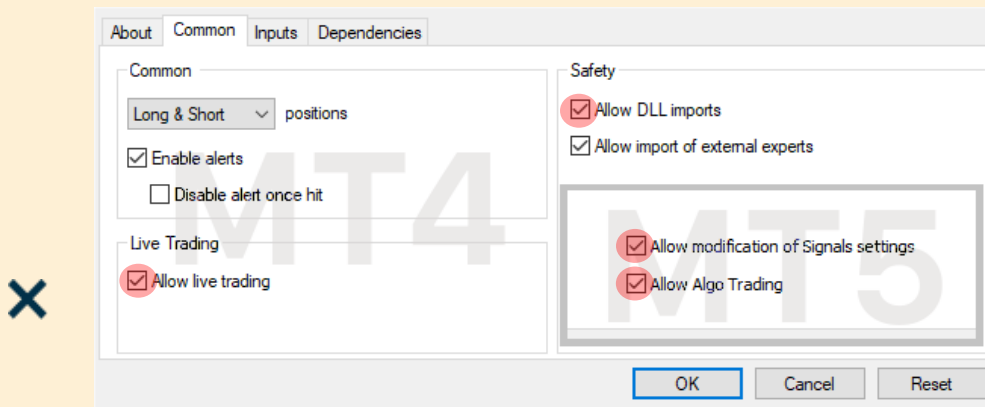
About Common Inputs Dependencies

Common

Long & Short positions

Enable alerts

Disable alert once hit

Live Trading

Allow live trading

MT4

Safety

Allow DLL imports

Allow import of external experts

Allow modification of Signals settings

Allow Algo Trading

MT5

×

OK Cancel Reset